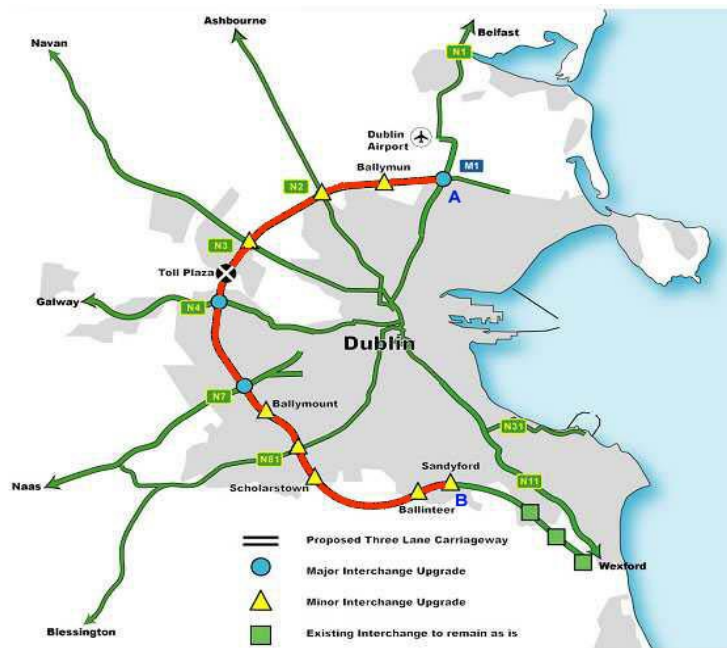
Ashbourne
Navan
Belfast
N1
Dublin Airport
Ballymun
M1
N2
A
N3
Toll Plaza
Galway
N4
Dublin
N7
Ballymount
N31
N81
Sandyford
Naas
Scholarstown
Ballinteer
B
N11
Proposed Three Lane Carriageway
Major Interchange Upgrade
Wexford
Minor Interchange Upgrade
Blessington
Existing Interchange to remain as is